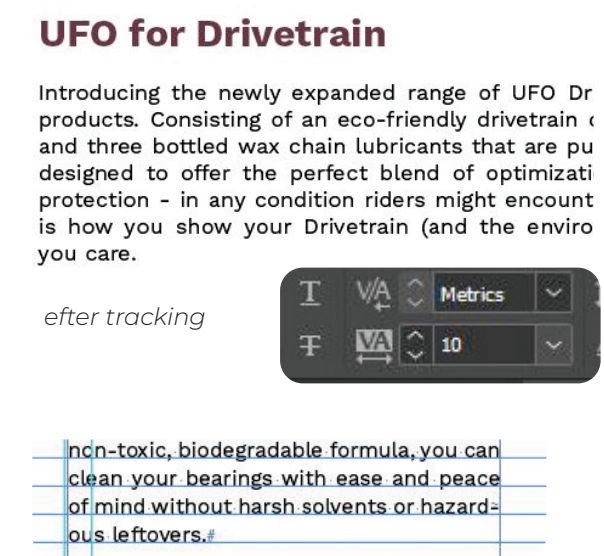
UFO for Drivetrain

Introducing the newly expanded range of UFO Dr products. Consisting of an eco-friendly drivetrain c and three bottled wax chain lubricants that are pu designed to offer the perfect blend of optimizati protection - in any condition riders might encount is how you show your Drivetrain (and the enviro you care.

efter tracking

Metrics

10

non-toxic, biodegradable formula, you can clean your bearings with ease and peace of mind without harsh solvents or hazardous leftovers.#